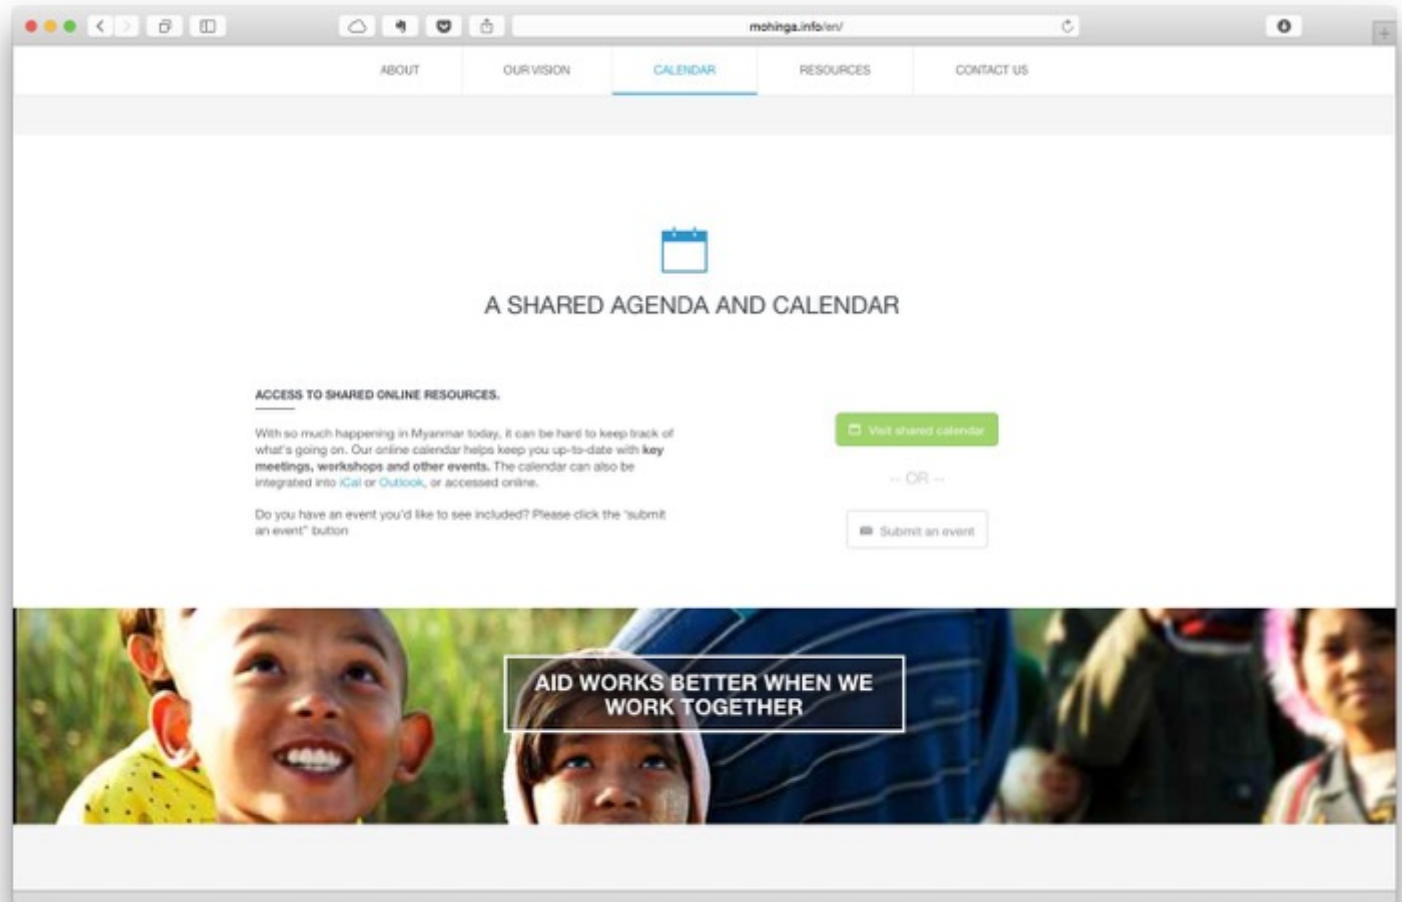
mohinga.info/en/

ABOUT
OUR VISION
CALENDAR
RESOURCES
CONTACT US

A SHARED AGENDA AND CALENDAR

ACCESS TO SHARED ONLINE RESOURCES.

With so much happening in Myanmar today, it can be hard to keep track of what's going on. Our online calendar helps keep you up-to-date with key meetings, workshops and other events. The calendar can also be integrated into iCal or Outlook, or accessed online.

Do you have an event you'd like to see included? Please click the "submit an event" button

Visit shared calendar

-- OR --

Submit an event

AID WORKS BETTER WHEN WE WORK TOGETHER